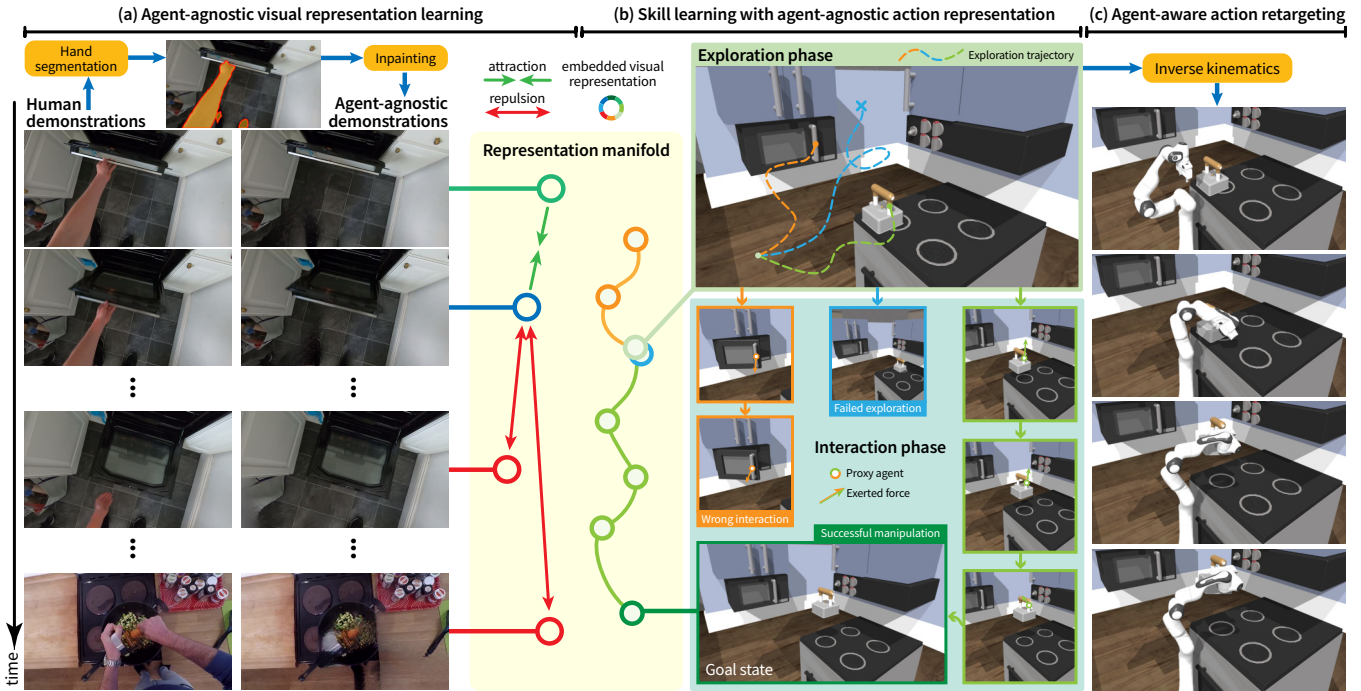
(a) Agent-agnostic visual representation learning

(b) Skill learning with agent-agnostic action representation

(c) Agent-aware action retargeting

Hand segmentation

Inpainting

Human demonstrations

Agent-agnostic demonstrations

attraction

repulsion

embedded visual representation

Representation manifold

Exploration phase

Exploration trajectory

Inverse kinematics

Failed exploration

Wrong interaction

Interaction phase

Proxy agent

Exerted force

Successful manipulation

Goal state

time